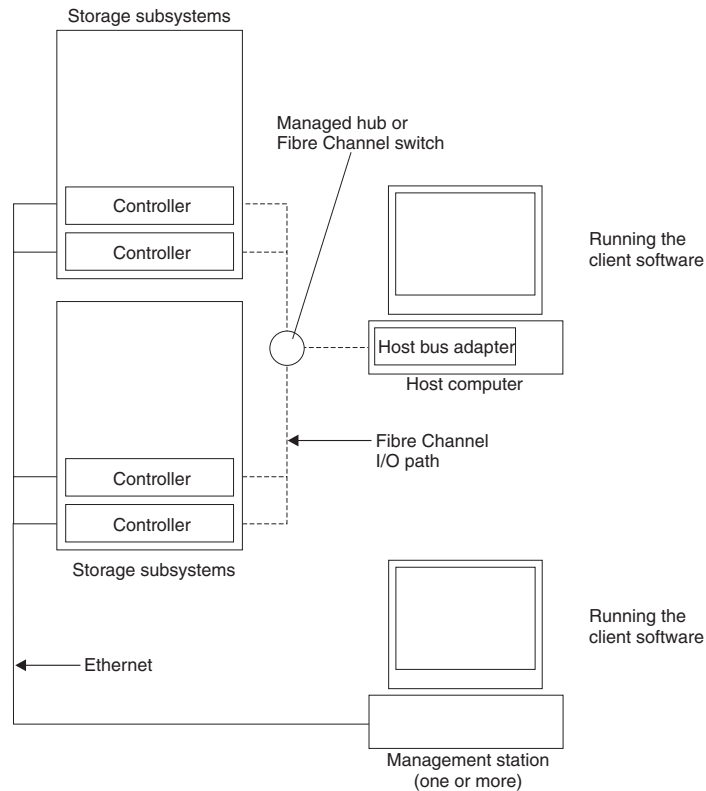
Storage subsystems

Controller

Controller

Managed hub or Fibre Channel switch

Running the client software

Host bus adapter

Host computer

Fibre Channel I/O path

Controller

Controller

Storage subsystems

Running the client software

Ethernet

Management station (one or more)